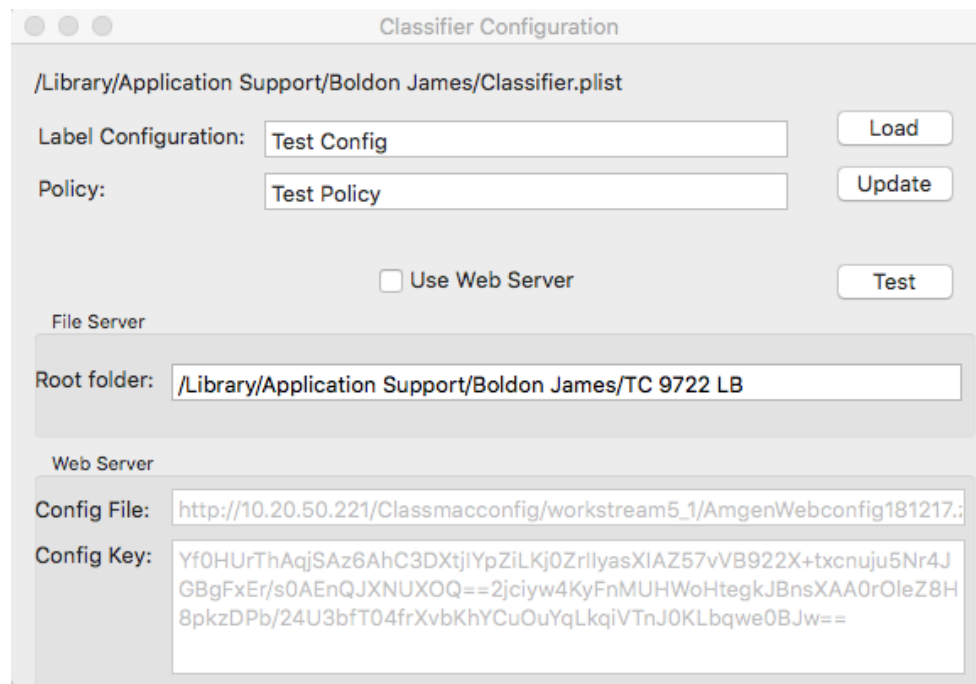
Classifier Configuration

/Library/Application Support/Boldon James/Classifier.plist

Label Configuration: Test Config

Load

Policy: Test Policy

Update

Use Web Server

Test

File Server

Root folder: /Library/Application Support/Boldon James/TC 9722 LB

Web Server

Config File: http://10.20.50.221/Classmacconfig/workstream5_1/AmgenWebconfig181217.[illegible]

Config Key: Yf0HUrThAqjSAz6AhC3DXtjIYpZiLKj0ZrIlyasXIAZ57vVB922X+txcnuju5Nr4JGBgFxEr/s0AEnQJXNUXOQ==2jciyw4KyFnMUHWoHtegkJBnsXAA0rOleZ8H8pkzDPb/24U3bfT04frXvbKhYCuOuYqLkqiVTnJ0KLbqwe0BJw==